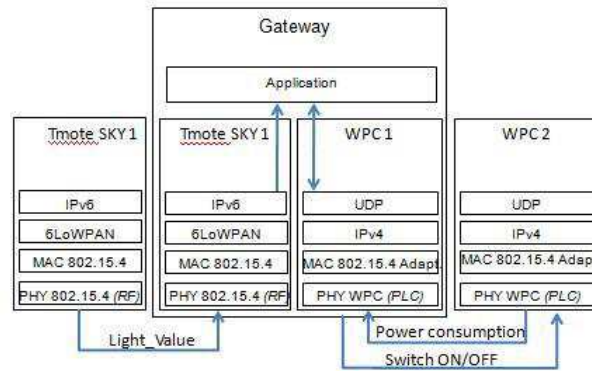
Gateway

Application

Tmote SKY 1

IPv6

6LoWPAN

MAC 802.15.4

PHY 802.15.4 (RF)

Tmote SKY 1

IPv6

6LoWPAN

MAC 802.15.4

PHY 802.15.4 (RF)

WPC 1

UDP

IPv4

MAC 802.15.4 Adapt

PHY WPC (PLC)

WPC 2

UDP

IPv4

MAC 802.15.4 Adap

PHY WPC (PLC)

Light_Value

Power consumption

Switch ON/OFF